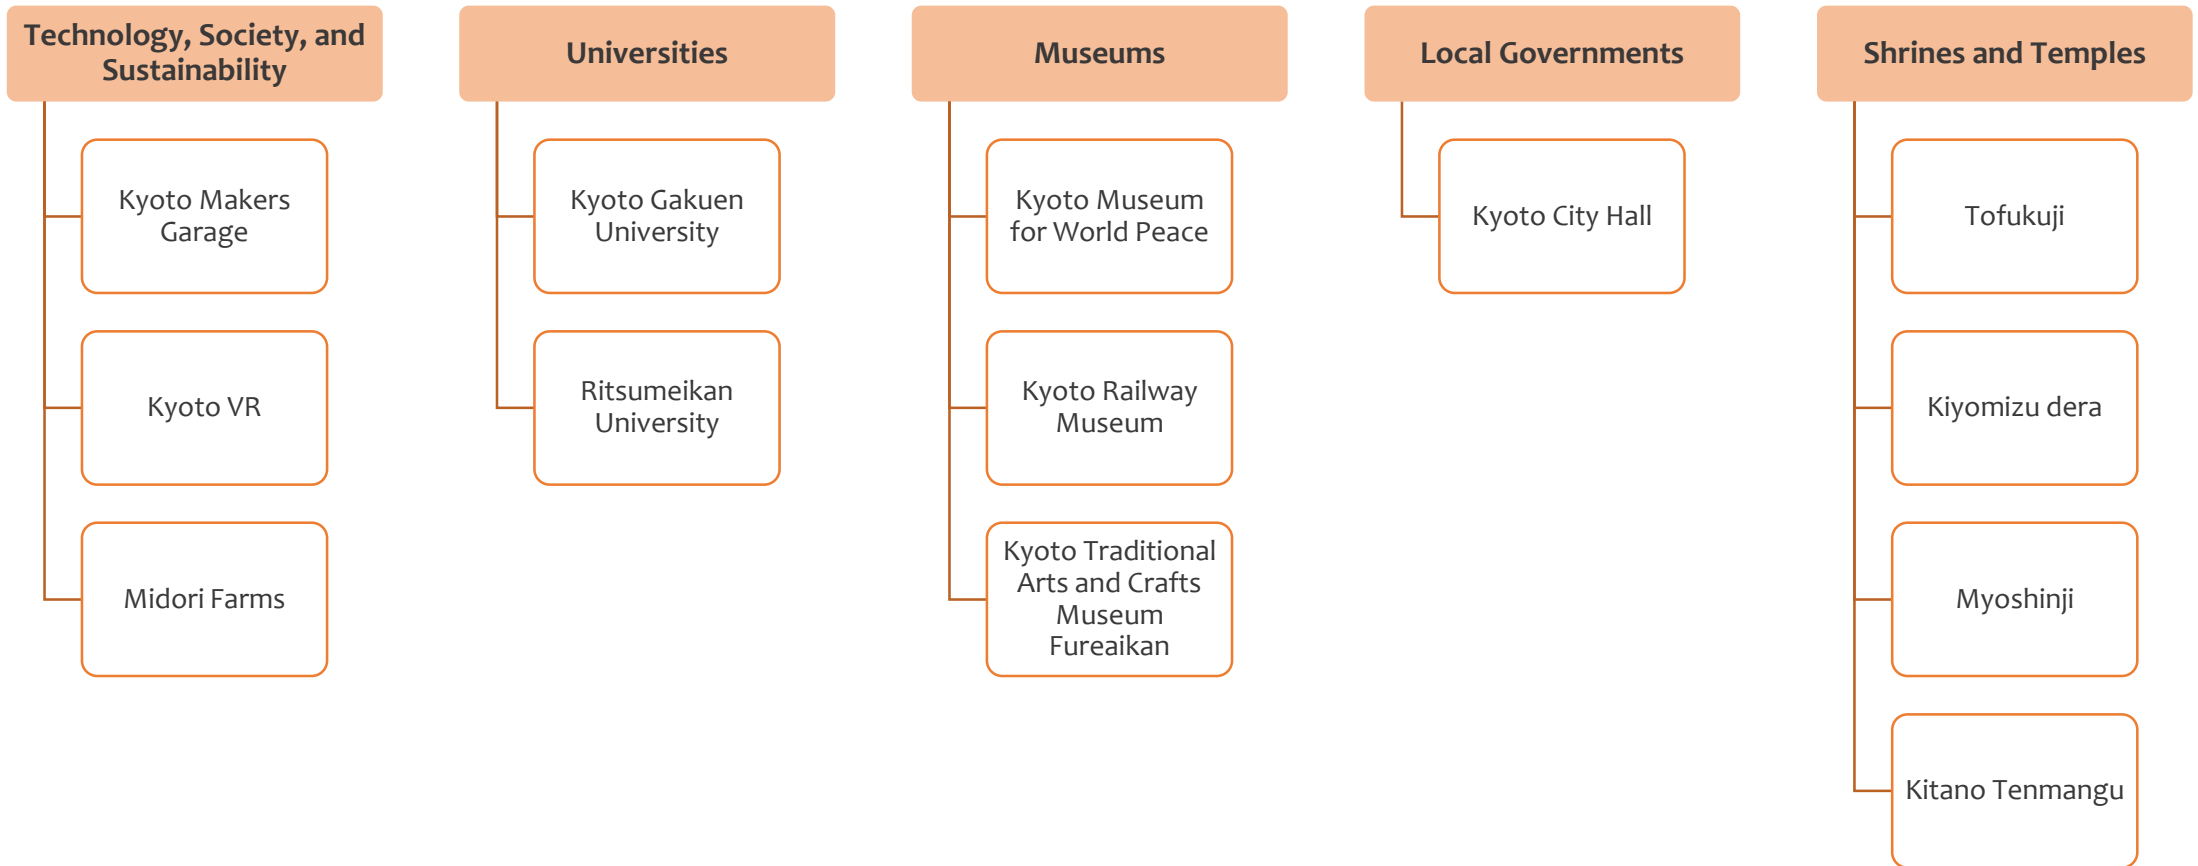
Technology, Society, and Sustainability

Kyoto Makers Garage

Kyoto VR

Midori Farms

Universities

Kyoto Gakuen University

Ritsumeikan University

Museums

Kyoto Museum for World Peace

Kyoto Railway Museum

Kyoto Traditional Arts and Crafts Museum Fureaikan

Local Governments

Kyoto City Hall

Shrines and Temples

Tofukuji

Kiyomizu dera

Myoshinji

Kitano Tenmangu